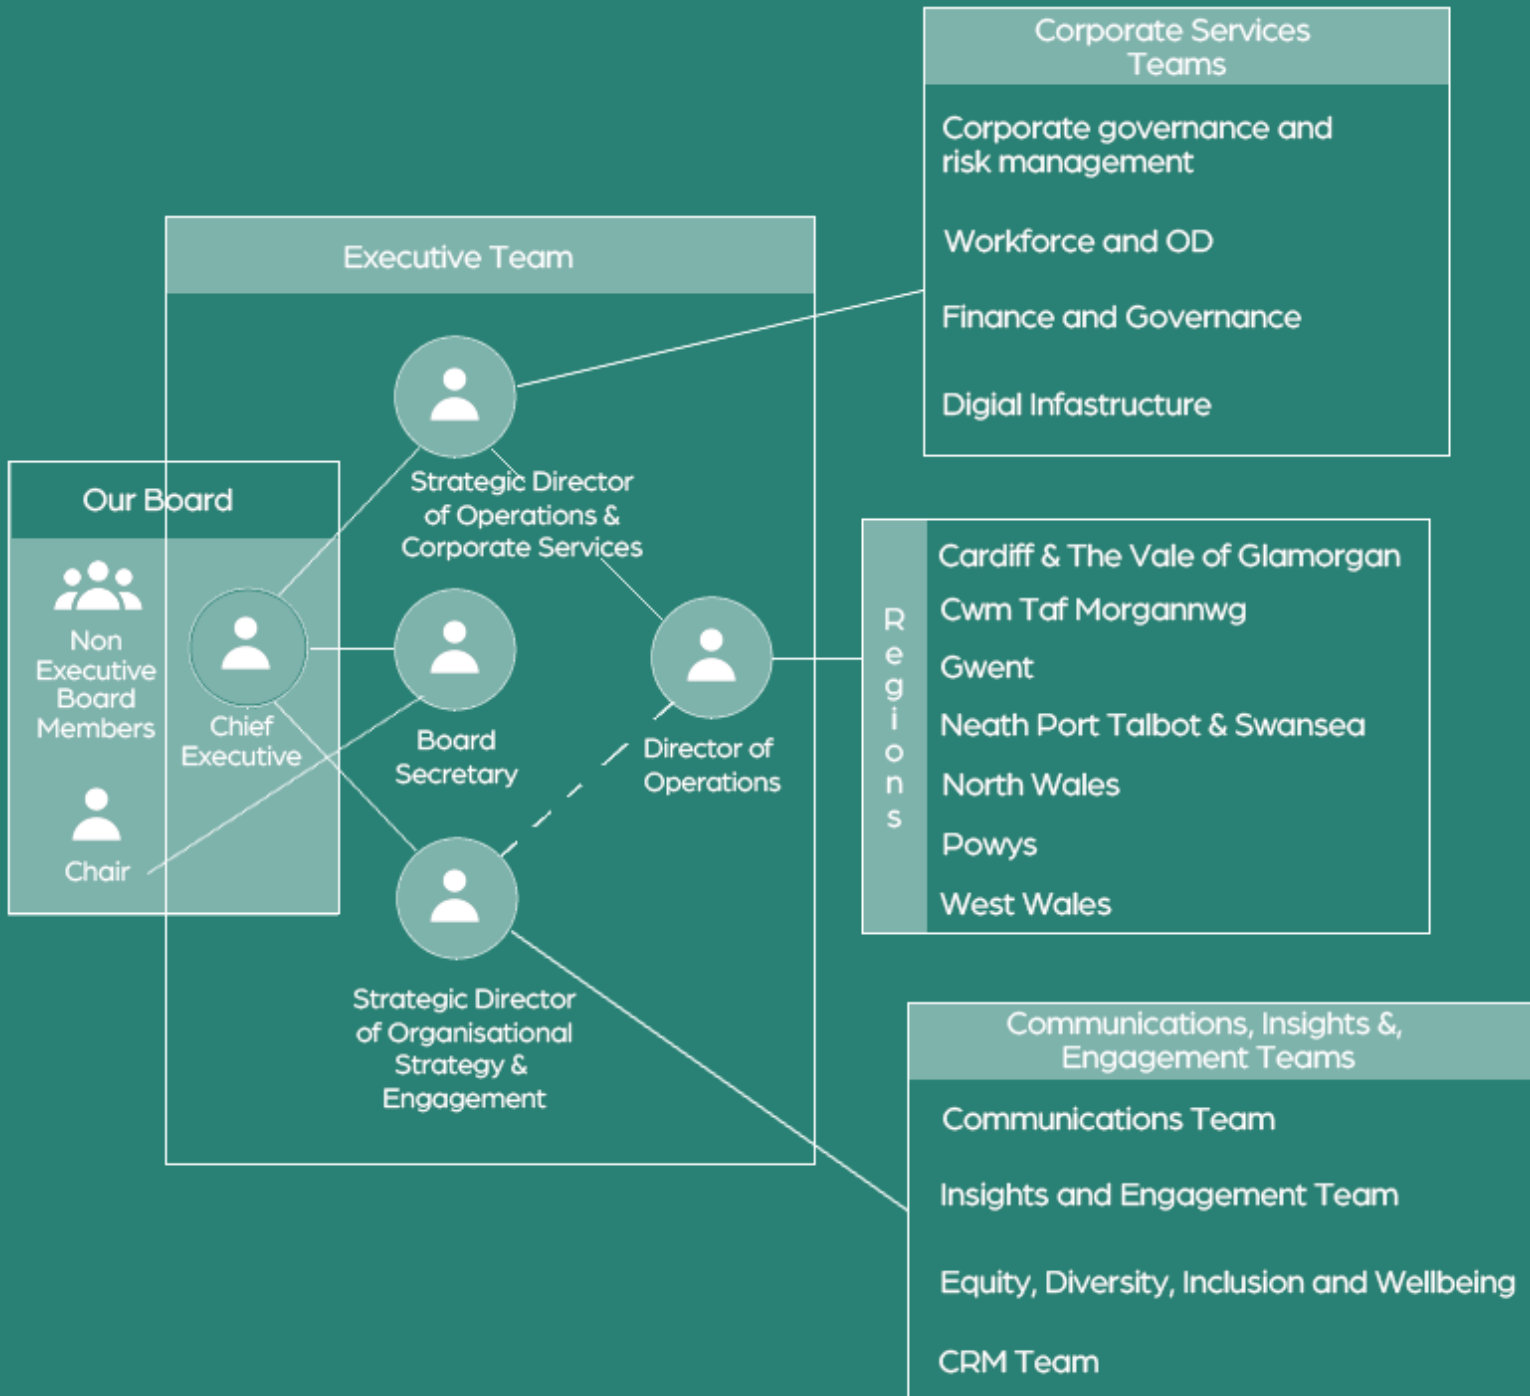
Corporate Services Teams

Corporate governance and risk management

Workforce and OD

Finance and Governance

Digial Infastructure

Executive Team

Our Board

Non Executive Board Members

Chair

Chief Executive

Strategic Director of Operations & Corporate Services

Board Secretary

Director of Operations

Strategic Director of Organisational Strategy & Engagement

Regions

Cardiff & The Vale of Glamorgan

Cwm Taf Morgannwg

Gwent

Neath Port Talbot & Swansea

North Wales

Powys

West Wales

Communications, Insights &, Engagement Teams

Communications Team

Insights and Engagement Team

Equity, Diversity, Inclusion and Wellbeing

CRM Team